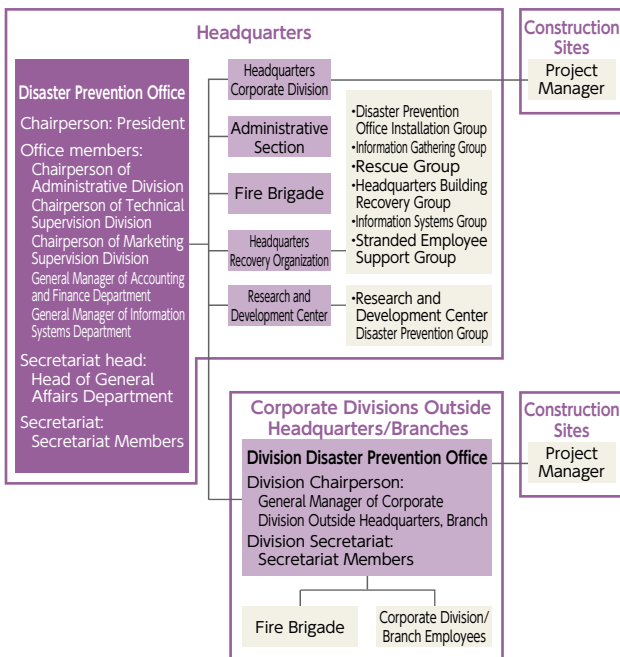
Headquarters

Construction Sites

Project Manager

Disaster Prevention Office

Chairperson: President

Office members:
Chairperson of Administrative Division
Chairperson of Technical Supervision Division
Chairperson of Marketing Supervision Division
General Manager of Accounting and Finance Department
General Manager of Information Systems Department

Secretariat head:
Head of General Affairs Department

Secretariat:
Secretariat Members

Headquarters Corporate Division

Administrative Section

Fire Brigade

Headquarters Recovery Organization

Research and Development Center

•Disaster Prevention Office Installation Group
•Information Gathering Group
•Rescue Group
•Headquarters Building Recovery Group
•Information Systems Group
•Stranded Employee Support Group

•Research and Development Center Disaster Prevention Group

Corporate Divisions Outside Headquarters/Branches

Construction Sites

Project Manager

Division Disaster Prevention Office

Division Chairperson:
General Manager of Corporate Division Outside Headquarters, Branch

Division Secretariat:
Secretariat Members

Fire Brigade

Corporate Division/ Branch Employees